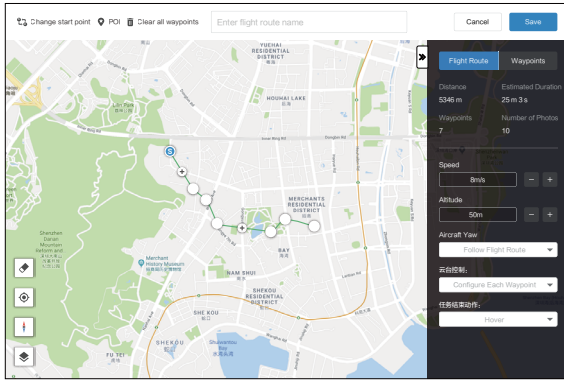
Change start point POI Clear all waypoints Enter flight route name Cancel Save

Flight Route Waypoints

Distance
5346 m

Estimated Duration
25 m 3 s

Waypoints
7

Number of Photos
10

Speed
8m/s

Altitude
50m

Aircraft Yaw
Follow Flight Route

云台控制:
Configure Each Waypoint

任务结束动作:
Hover

YUCHAI RESIDENTIAL DISTRICT
HOUHAI LAKE
MERCHANTS RESIDENTIAL DISTRICT
Merchant History Museum
NAM SHUI
SHEKOU RESIDENTIAL DISTRICT
SHE KOU
FU TSI
BAY
Shenzhen Danan Mountain Park
S
H